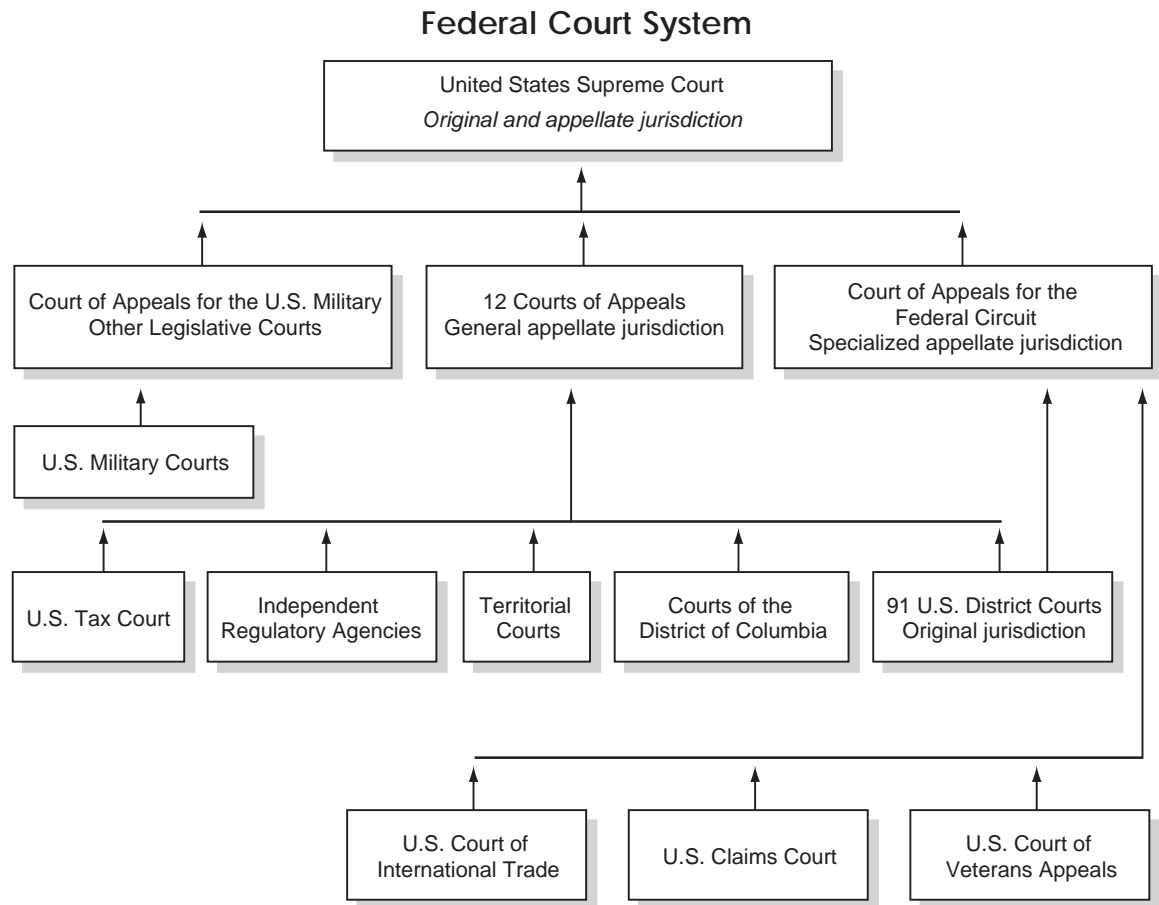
Federal Court System

United States Supreme Court
Original and appellate jurisdiction

Court of Appeals for the U.S. Military
Other Legislative Courts

12 Courts of Appeals
General appellate jurisdiction

Court of Appeals for the Federal Circuit
Specialized appellate jurisdiction

U.S. Military Courts

U.S. Tax Court

Independent Regulatory Agencies

Territorial Courts

Courts of the District of Columbia

91 U.S. District Courts
Original jurisdiction

U.S. Court of International Trade

U.S. Claims Court

U.S. Court of Veterans Appeals